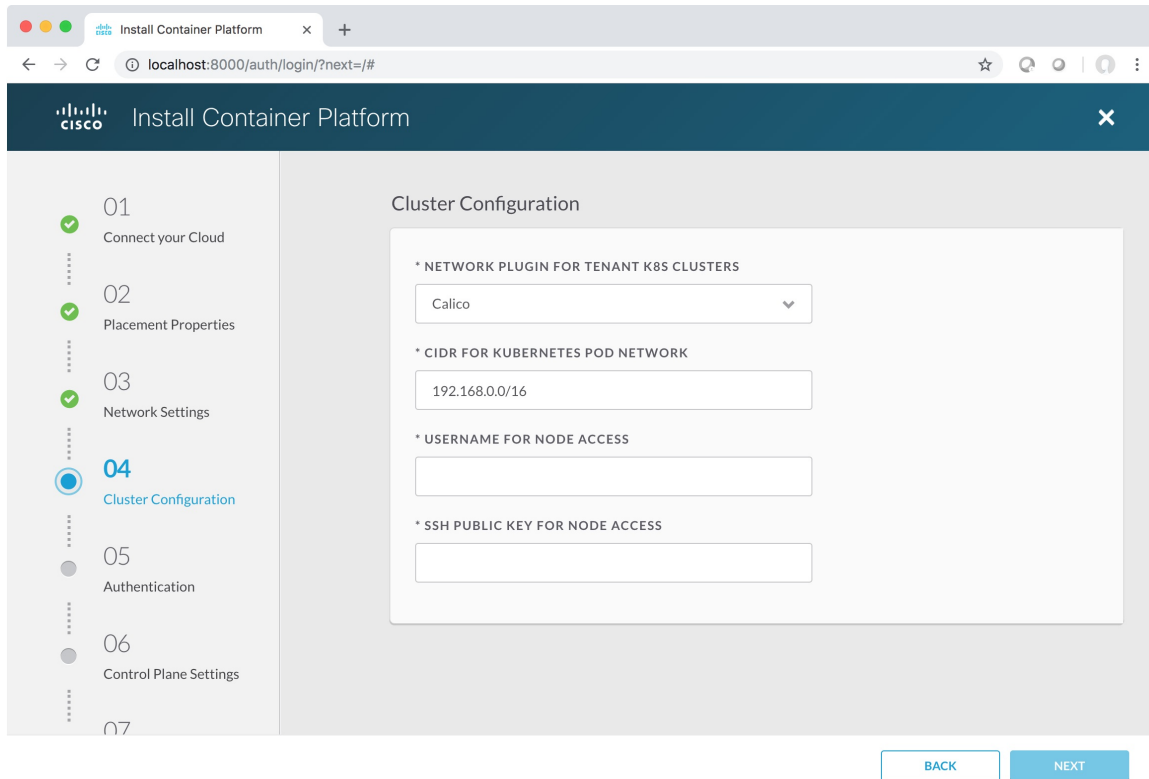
Install Container Platform

localhost:8000/auth/login/?next=/#

cisco Install Container Platform

01
Connect your Cloud

02
Placement Properties

03
Network Settings

04
Cluster Configuration

05
Authentication

06
Control Plane Settings

07

Cluster Configuration

* NETWORK PLUGIN FOR TENANT K8S CLUSTERS

Calico

* CIDR FOR KUBERNETES POD NETWORK

192.168.0.0/16

* USERNAME FOR NODE ACCESS

* SSH PUBLIC KEY FOR NODE ACCESS

BACK

NEXT